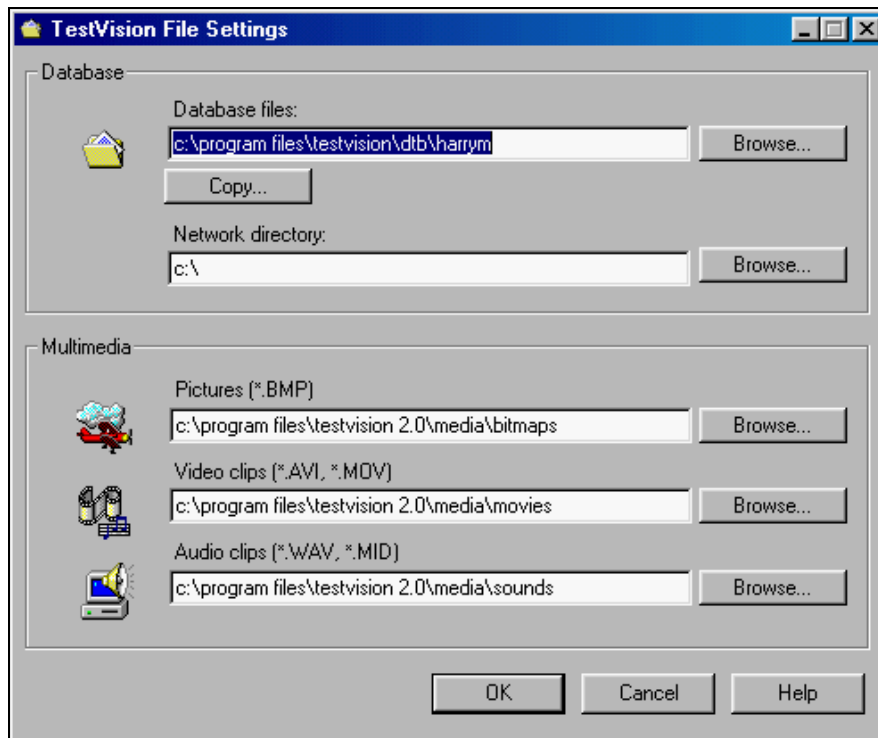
TestVision File Settings

Database

Database files:
c:\program files\testvision\dtb\harrym
Browse...
Copy...

Network directory:
c:\
Browse...

Multimedia

Pictures (*.BMP)
c:\program files\testvision 2.0\media\bitmaps
Browse...

Video clips (*.AVI, *.MOV)
c:\program files\testvision 2.0\media\movies
Browse...

Audio clips (*.WAV, *.MID)
c:\program files\testvision 2.0\media\sounds
Browse...

OK
Cancel
Help